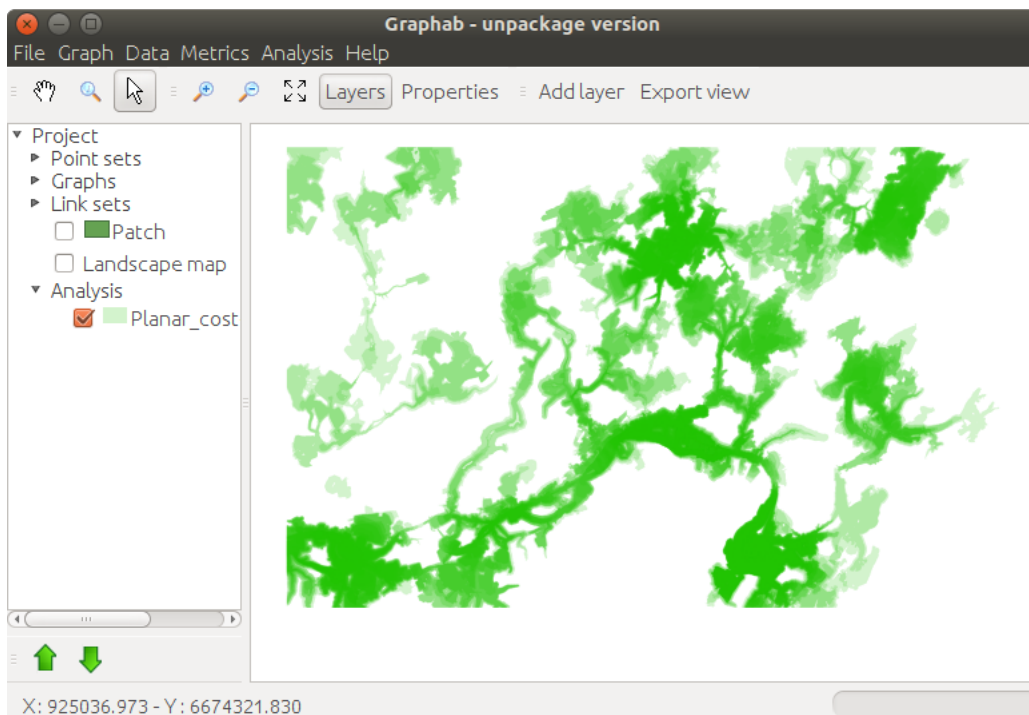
Graphab - unpackage version

File Graph Data Metrics Analysis Help

Layers Properties Add layer Export view

Project
Point sets
Graphs
Link sets
Patch
Landscape map
Analysis
Planar_cost

X: 925036.973 - Y: 6674321.830